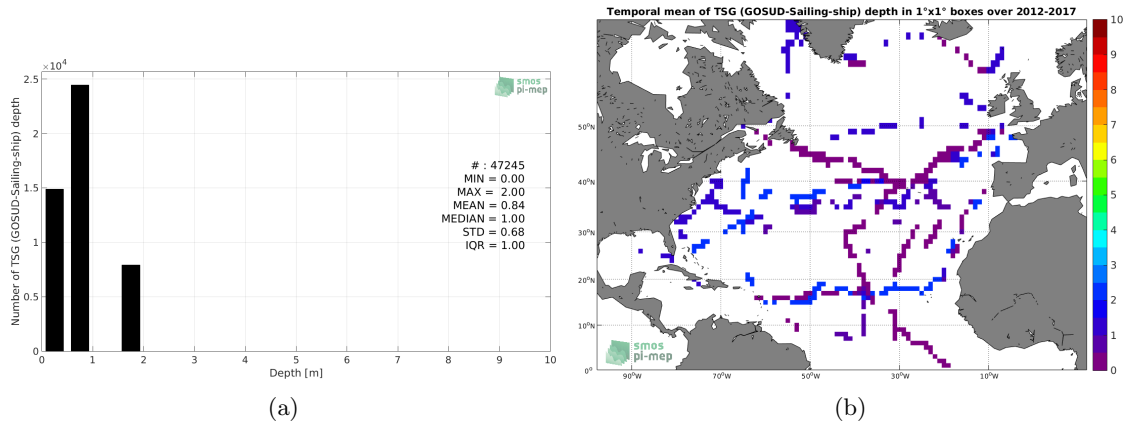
$\times 10^4$

2.5

2

1.5

1

0.5

0

Number of TSG (GOSUD-Sailing-ship) depth

smos
pi-mep

# : 47245
MIN = 0.00
MAX = 2.00
MEAN = 0.84
MEDIAN = 1.00
STD = 0.68
IQR = 1.00

0 1 2 3 4 5 6 7 8 9 10

Depth [m]

(a)

Temporal mean of TSG (GOSUD-Sailing-ship) depth in 1°x1° boxes over 2012-2017

50°N

40°N

30°N

20°N

10°N

0°

90°W 70°W 50°W 30°W 10°W

smos
pi-mep

10
9
8
7
6
5
4
3
2
1
0

(b)